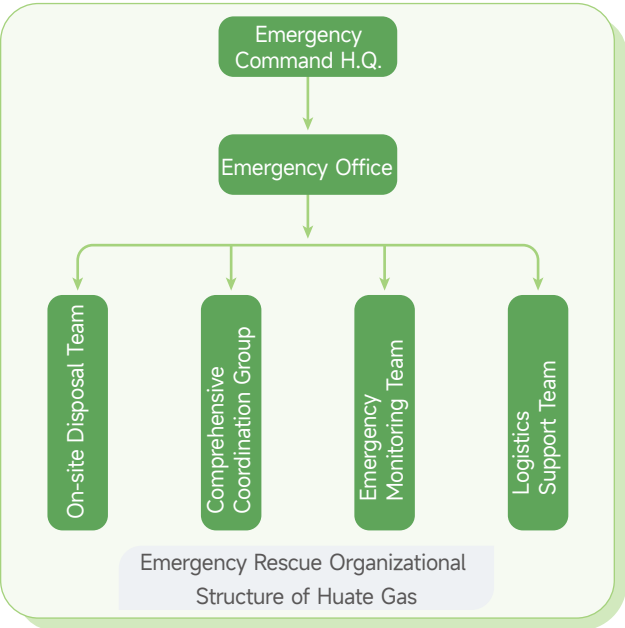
Emergency Command H.Q.

Emergency Office

On-site Disposal Team

Comprehensive Coordination Group

Emergency Monitoring Team

Logistics Support Team

Emergency Rescue Organizational Structure of Huate Gas